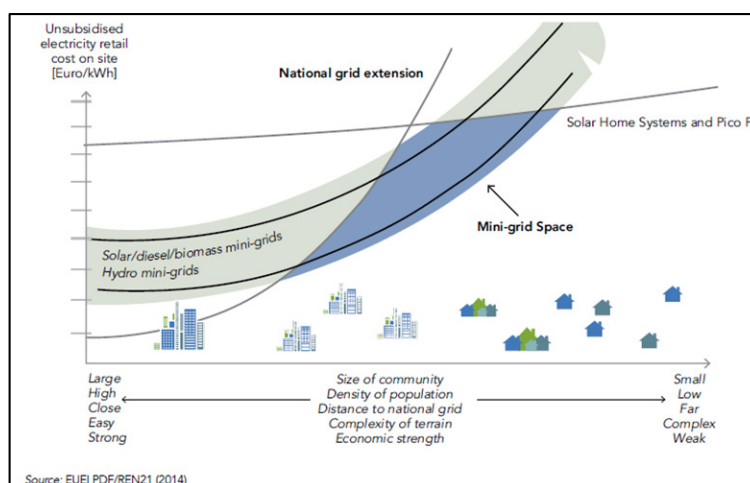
Unsubsidised electricity retail cost on site [Euro/kWh]

National grid extension

Solar Home Systems and Pico F

Mini-grid Space

Solar/diesel/biomass mini-grids
Hydro mini-grids

Large
High
Close
Easy
Strong

Size of community
Density of population
Distance to national grid
Complexity of terrain
Economic strength

Small
Low
Far
Complex
Weak

Source: EUEI PDF/REN21 (2014)